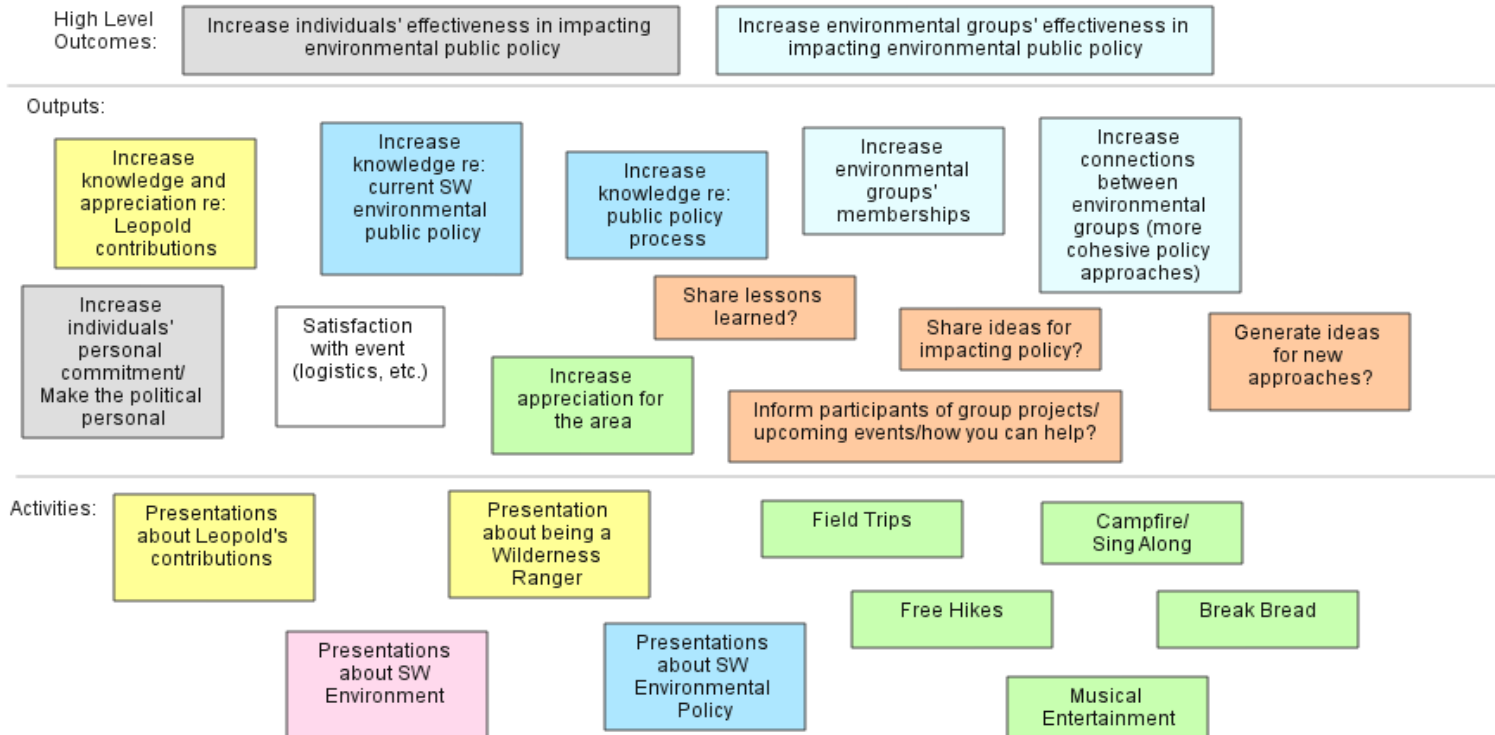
High Level Outcomes:

Increase individuals' effectiveness in impacting environmental public policy

Increase environmental groups' effectiveness in impacting environmental public policy

Outputs:

Increase knowledge and appreciation re: Leopold contributions

Increase knowledge re: current SW environmental public policy

Increase knowledge re: public policy process

Increase environmental groups' memberships

Increase connections between environmental groups (more cohesive policy approaches)

Increase individuals' personal commitment/ Make the political personal

Satisfaction with event (logistics, etc.)

Share lessons learned?

Share ideas for impacting policy?

Generate ideas for new approaches?

Increase appreciation for the area

Inform participants of group projects/ upcoming events/how you can help?

Activities:

Presentations about Leopold's contributions

Presentation about being a Wilderness Ranger

Field Trips

Campfire/ Sing Along

Free Hikes

Break Bread

Presentations about SW Environment

Presentations about SW Environmental Policy

Musical Entertainment